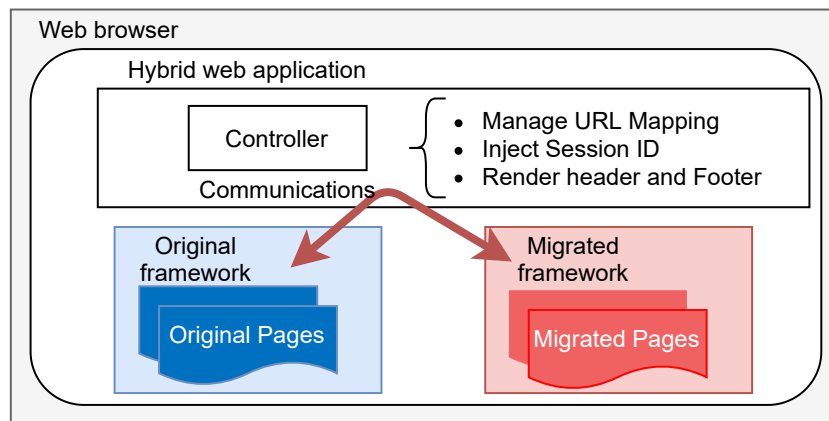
Web browser

Hybrid web application

Controller

Communications

- Manage URL Mapping
- Inject Session ID
- Render header and Footer

Original framework

Original Pages

Migrated framework

Migrated Pages